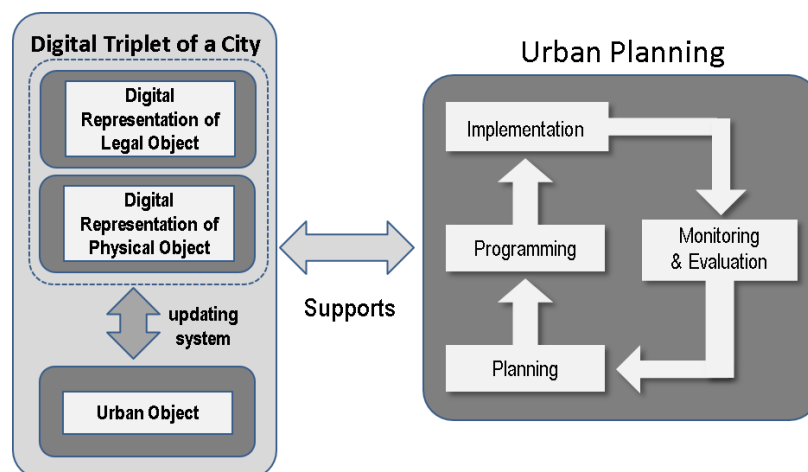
Digital Triplet of a City

Digital Representation of Legal Object

Digital Representation of Physical Object

updating system

Urban Object

Supports

Urban Planning

Implementation

Programming

Monitoring & Evaluation

Planning